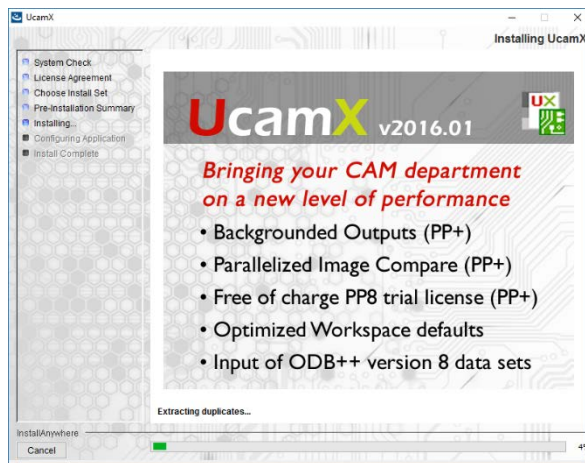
UcamX

Installing UcamX

System Check
License Agreement
Choose Install Set
Pre-Installation Summary
Installing...
Configuring Application
Install Complete

UcamX v2016.01

UX

Bringing your CAM department on a new level of performance

• Backgrounded Outputs (PP+)
• Parallelized Image Compare (PP+)
• Free of charge PP8 trial license (PP+)
• Optimized Workspace defaults
• Input of ODB++ version 8 data sets

Extracting duplicates...

InstallAnywhere

Cancel

4